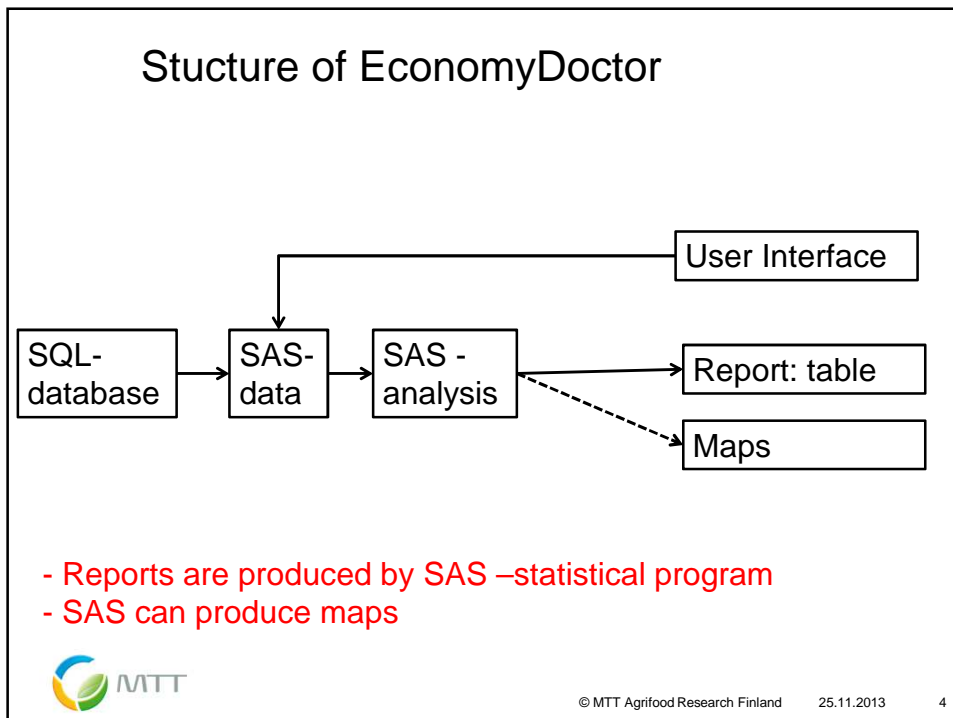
Stucture of EconomyDoctor

User Interface

SQL-database

SAS-data

SAS - analysis

Report: table

Maps

- Reports are produced by SAS –statistical program
- SAS can produce maps

MTT

© MTT Agrifood Research Finland 25.11.2013 4